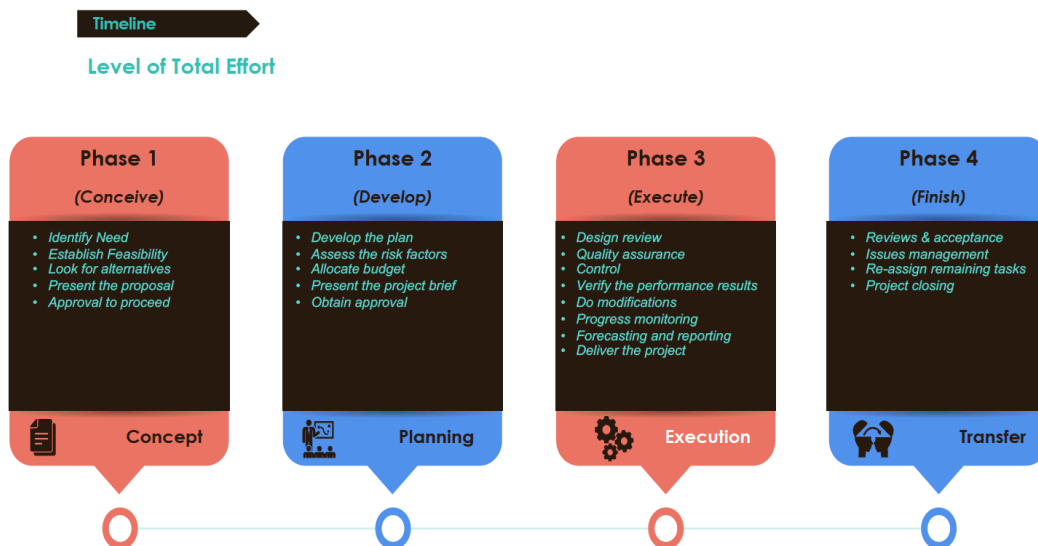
Timeline

Level of Total Effort

Phase 1
(Conceive)
- Identify Need
- Establish Feasibility
- Look for alternatives
- Present the proposal
- Approval to proceed
Concept

Phase 2
(Develop)
- Develop the plan
- Assess the risk factors
- Allocate budget
- Present the project brief
- Obtain approval
Planning

Phase 3
(Execute)
- Design review
- Quality assurance
- Control
- Verify the performance results
- Do modifications
- Progress monitoring
- Forecasting and reporting
- Deliver the project
Execution

Phase 4
(Finish)
- Reviews & acceptance
- Issues management
- Re-assign remaining tasks
- Project closing
Transfer